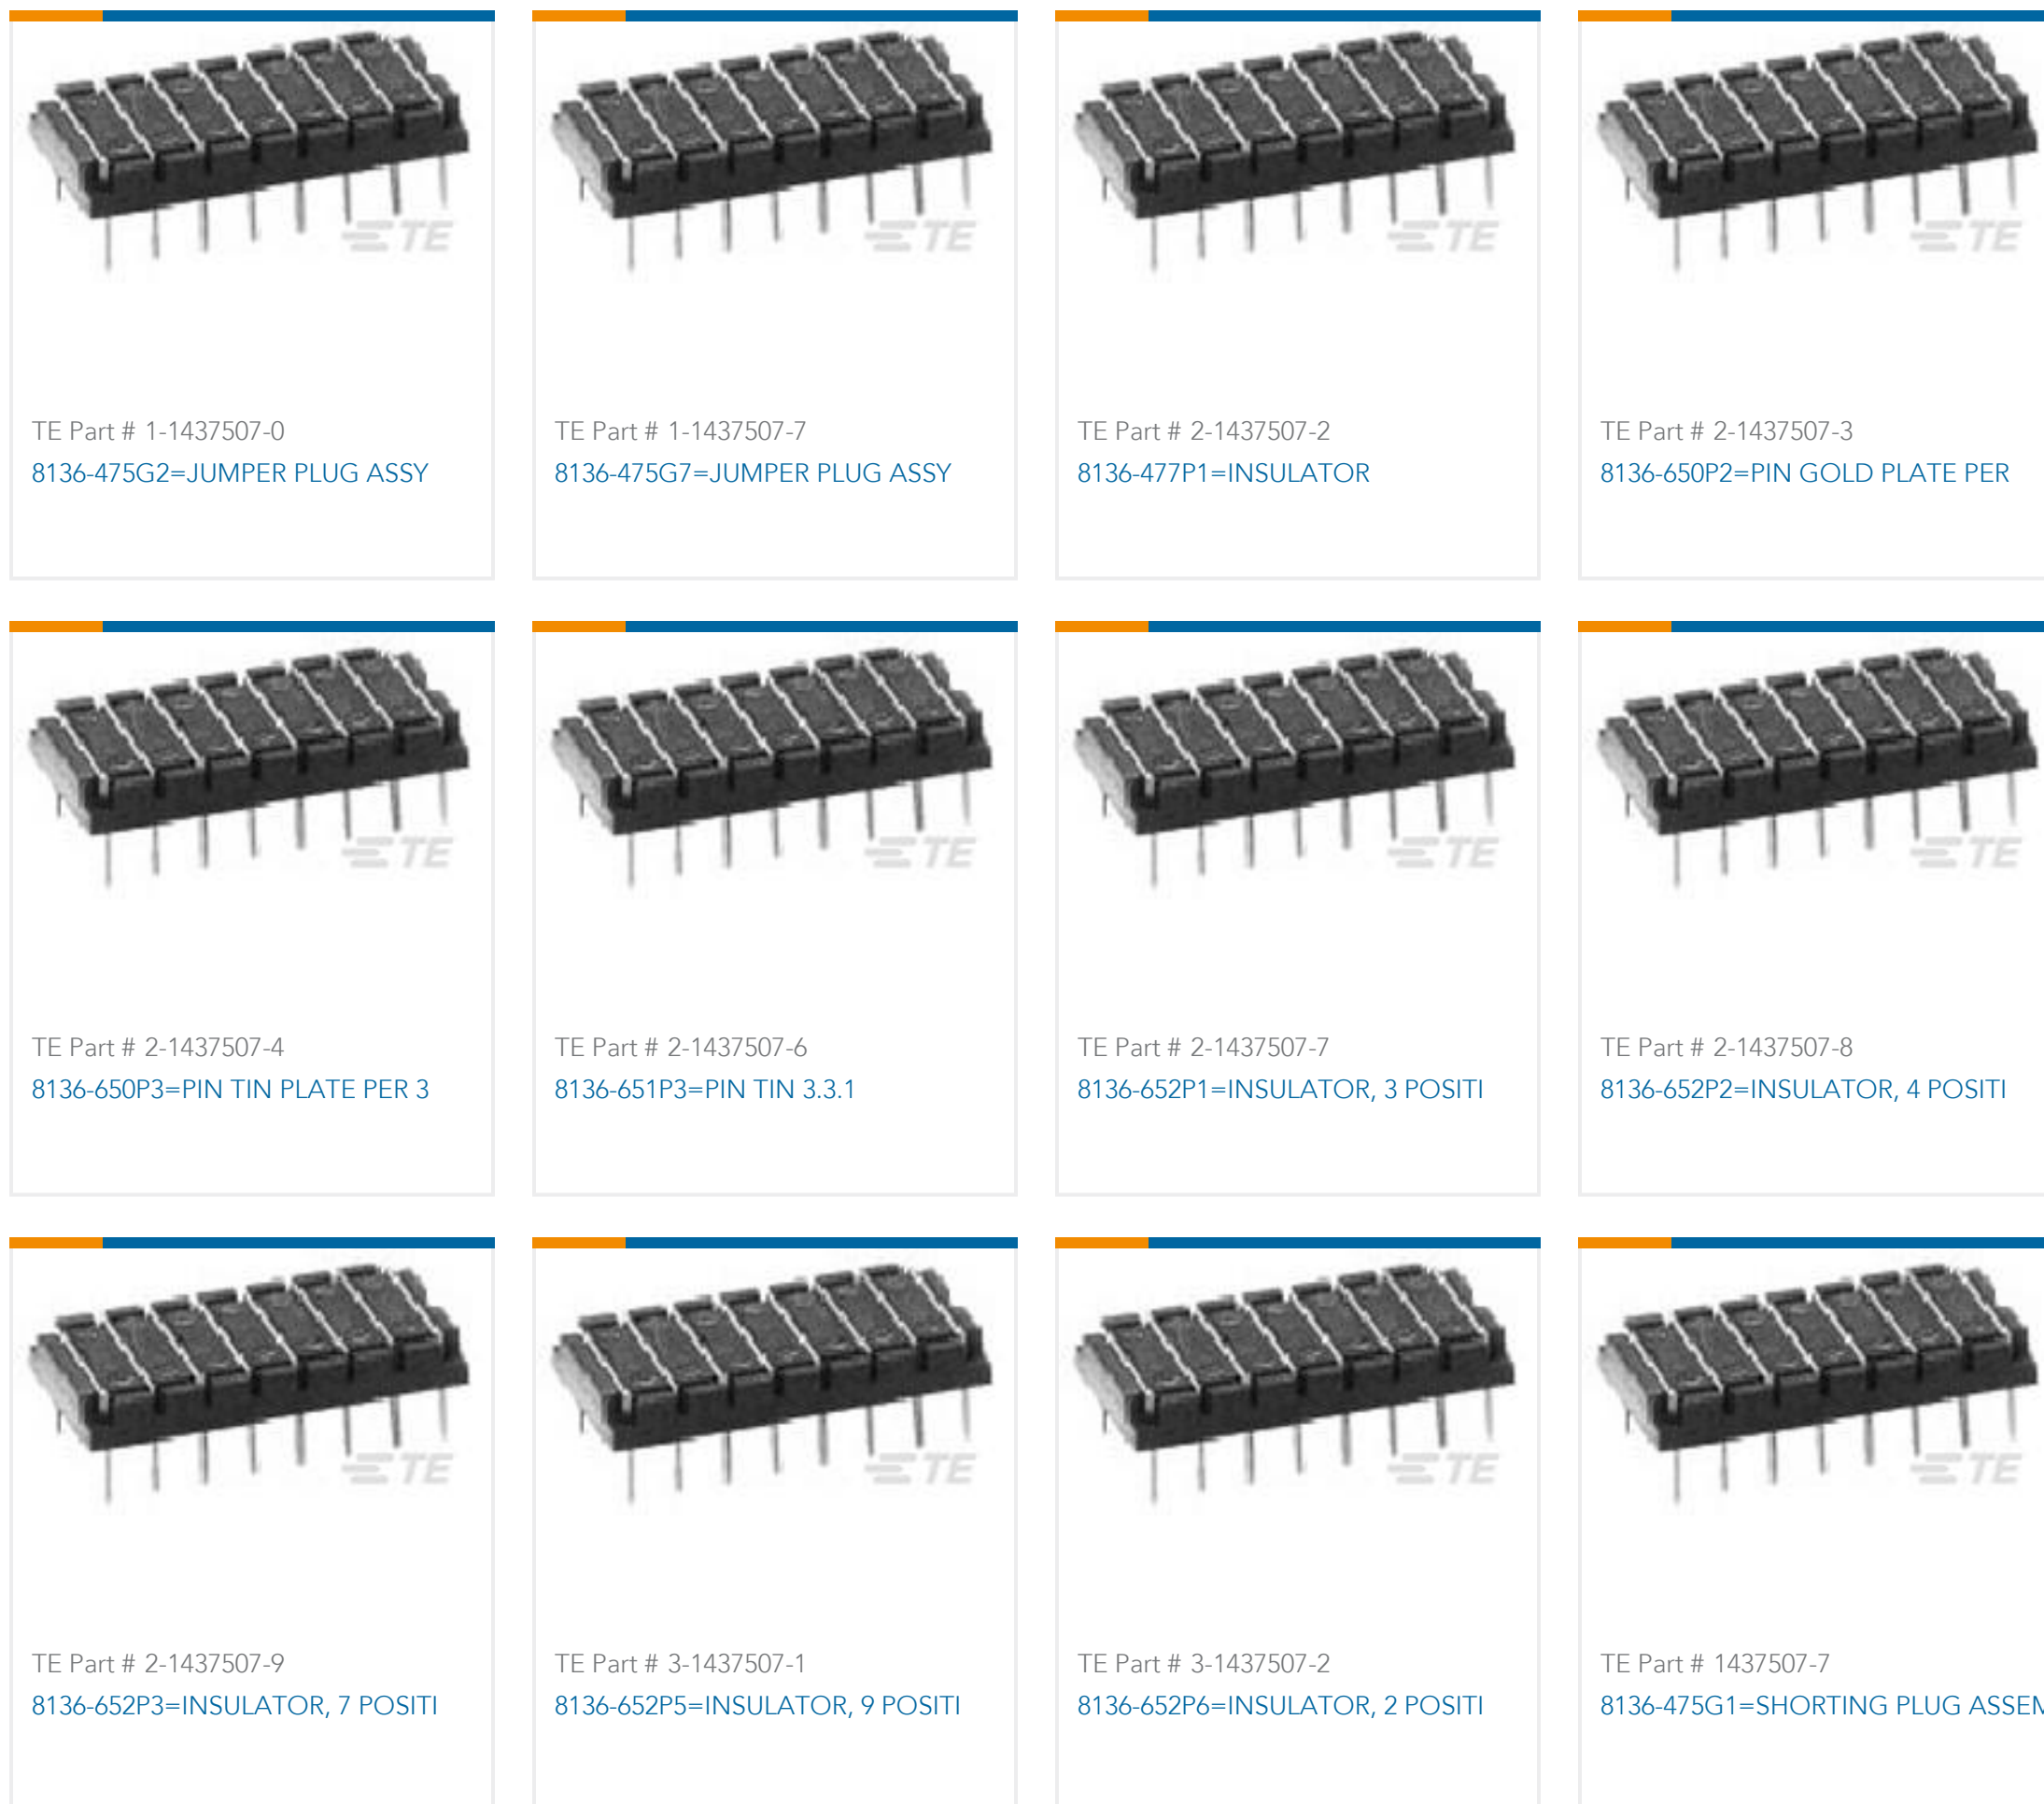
TE

TE Part # 1-1437507-0
8136-475G2=JUMPER PLUG ASSY

TE

TE Part # 1-1437507-7
8136-475G7=JUMPER PLUG ASSY

TE

TE Part # 2-1437507-2
8136-477P1=INSULATOR

TE

TE Part # 2-1437507-3
8136-650P2=PIN GOLD PLATE PER

TE

TE Part # 2-1437507-4
8136-650P3=PIN TIN PLATE PER 3

TE

TE Part # 2-1437507-6
8136-651P3=PIN TIN 3.3.1

TE

TE Part # 2-1437507-7
8136-652P1=INSULATOR, 3 POSITI

TE

TE Part # 2-1437507-8
8136-652P2=INSULATOR, 4 POSITI

TE

TE Part # 2-1437507-9
8136-652P3=INSULATOR, 7 POSITI

TE

TE Part # 3-1437507-1
8136-652P5=INSULATOR, 9 POSITI

TE

TE Part # 3-1437507-2
8136-652P6=INSULATOR, 2 POSITI

TE

TE Part # 1437507-7
8136-475G1=SHORTING PLUG ASSEM